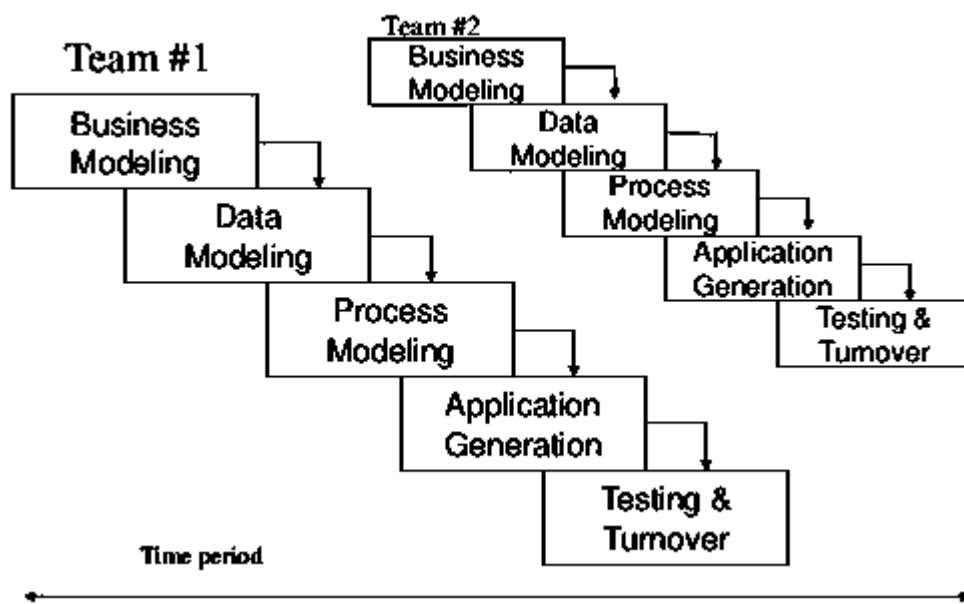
Team #1

Business Modeling

Data Modeling

Process Modeling

Application Generation

Testing & Turnover

Team #2

Business Modeling

Data Modeling

Process Modeling

Application Generation

Testing & Turnover

Time period